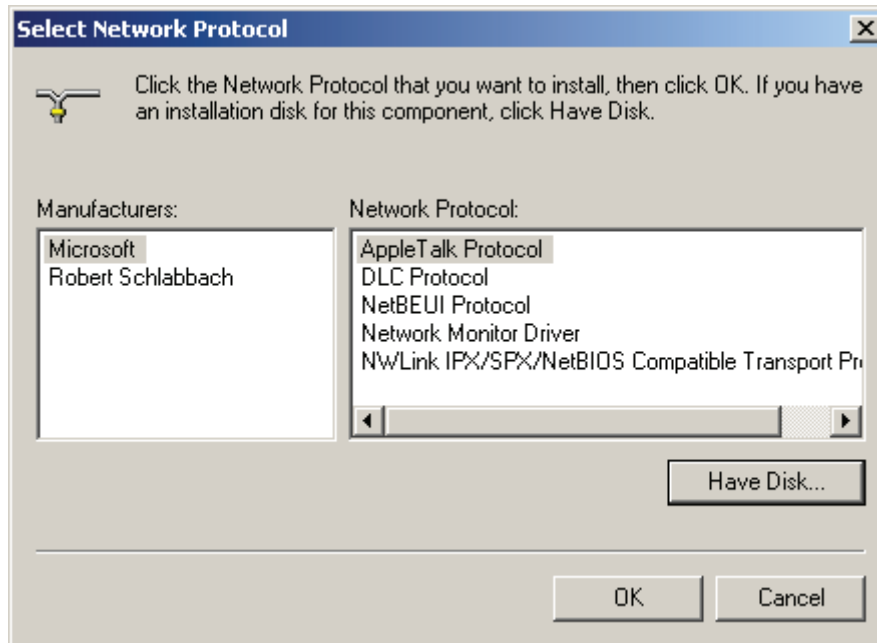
Select Network Protocol

Click the Network Protocol that you want to install, then click OK. If you have an installation disk for this component, click Have Disk.

Manufacturers:
Microsoft
Robert Schlabbach

Network Protocol:
AppleTalk Protocol
DLC Protocol
NetBEUI Protocol
Network Monitor Driver
NWLink IPX/SPX/NetBIOS Compatible Transport Pr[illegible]

Have Disk...

OK
Cancel